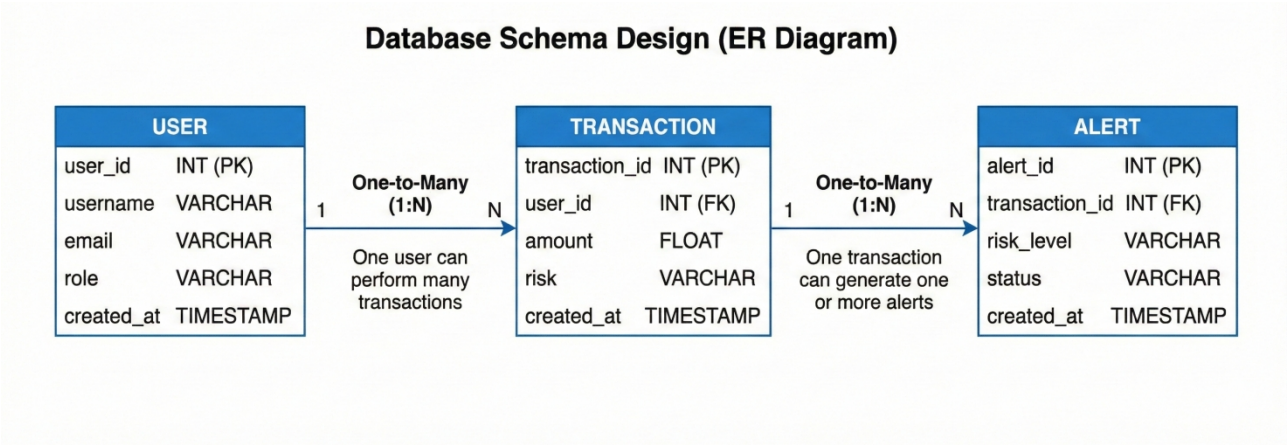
Database Schema Design (ER Diagram)

| USER | |
|---|---|
| user_id | INT (PK) |
| username | VARCHAR |
| email | VARCHAR |
| role | VARCHAR |
| created_at | TIMESTAMP |

1

One-to-Many (1:N)

N

One user can perform many transactions

| TRANSACTION | |
|---|---|
| transaction_id | INT (PK) |
| user_id | INT (FK) |
| amount | FLOAT |
| risk | VARCHAR |
| created_at | TIMESTAMP |

1

One-to-Many (1:N)

N

One transaction can generate one or more alerts

| ALERT | |
|---|---|
| alert_id | INT (PK) |
| transaction_id | INT (FK) |
| risk_level | VARCHAR |
| status | VARCHAR |
| created_at | TIMESTAMP |